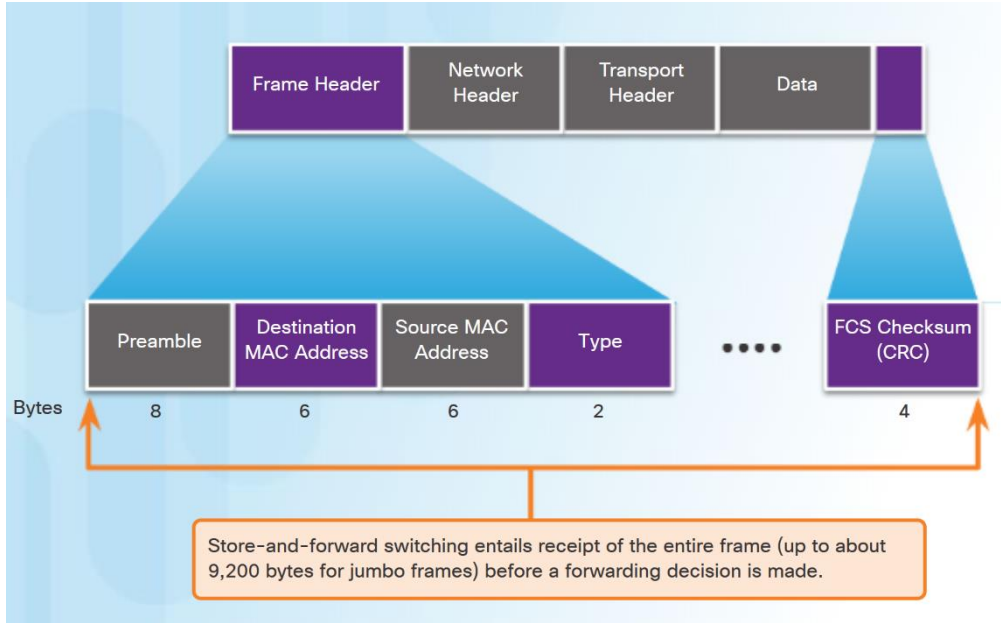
Frame Header

Network Header

Transport Header

Data

Preamble

Destination MAC Address

Source MAC Address

Type

FCS Checksum (CRC)

Bytes 8 6 6 2 4

Store-and-forward switching entails receipt of the entire frame (up to about 9,200 bytes for jumbo frames) before a forwarding decision is made.